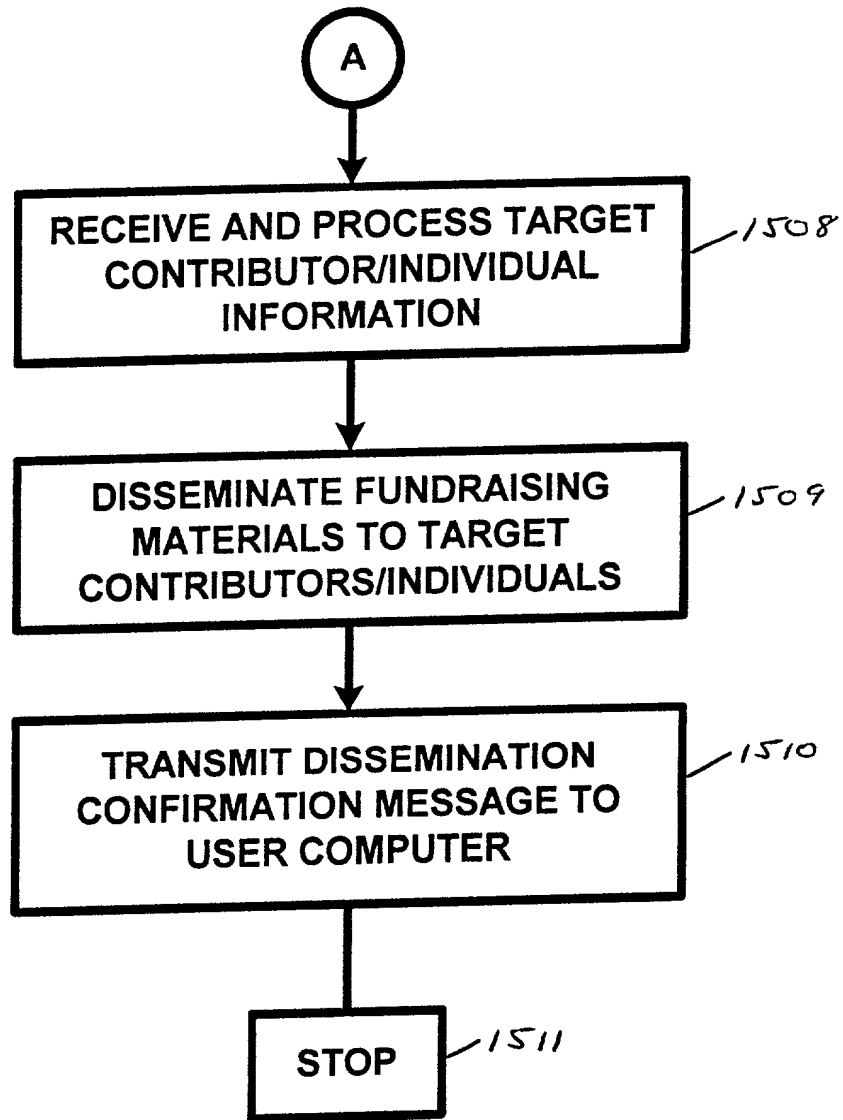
A

RECEIVE AND PROCESS TARGET CONTRIBUTOR/INDIVIDUAL INFORMATION

1508

DISSEMINATE FUNDRAISING MATERIALS TO TARGET CONTRIBUTORS/INDIVIDUALS

1509

TRANSMIT DISSEMINATION CONFIRMATION MESSAGE TO USER COMPUTER

1510

STOP

1511